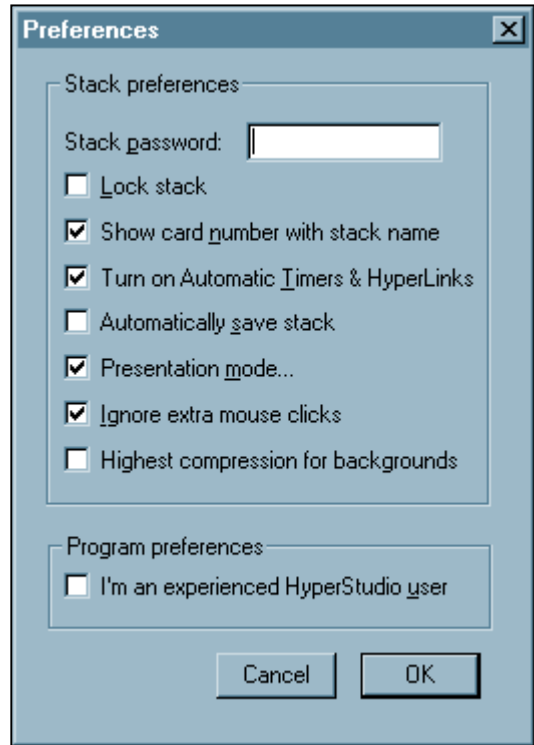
Preferences

Stack preferences

Stack password:

Lock stack

Show card number with stack name

Turn on Automatic Timers & HyperLinks

Automatically save stack

Presentation mode...

Ignore extra mouse clicks

Highest compression for backgrounds

Program preferences

I'm an experienced HyperStudio user

Cancel

OK